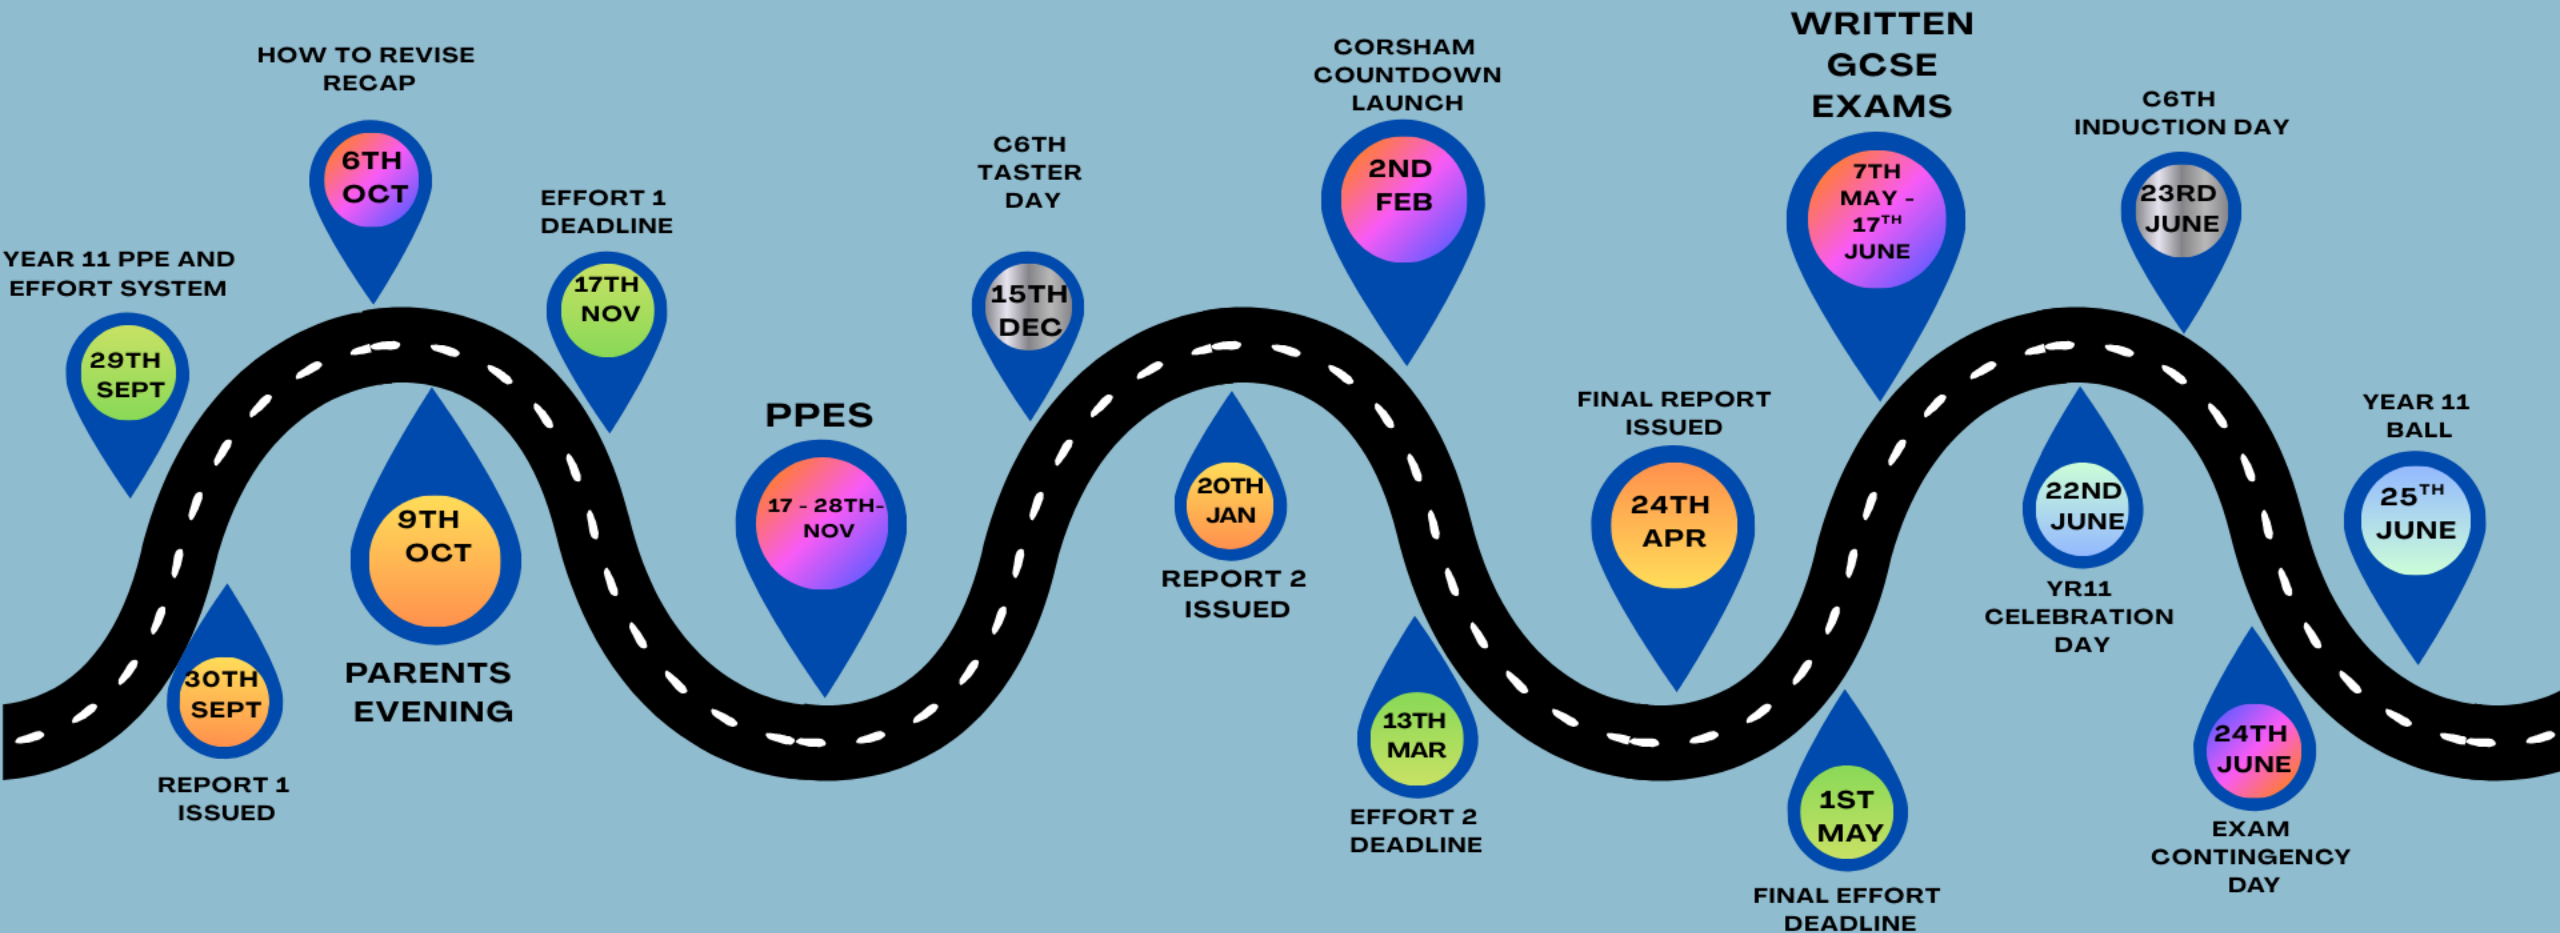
YEAR 11 PPE AND EFFORT SYSTEM

29TH SEPT

30TH SEPT

REPORT 1 ISSUED

HOW TO REVISE RECAP

6TH OCT

9TH OCT

PARENTS EVENING

EFFORT 1 DEADLINE

17TH NOV

PPES

17 - 28TH NOV

C6TH TASTER DAY

15TH DEC

20TH JAN

REPORT 2 ISSUED

CORSHAM COUNTDOWN LAUNCH

2ND FEB

13TH MAR

EFFORT 2 DEADLINE

FINAL REPORT ISSUED

24TH APR

1ST MAY

FINAL EFFORT DEADLINE

WRITTEN GCSE EXAMS

7TH MAY - 17$^{TH}$ JUNE

22ND JUNE

YR11 CELEBRATION DAY

C6TH INDUCTION DAY

23RD JUNE

24TH JUNE

EXAM CONTINGENCY DAY

YEAR 11 BALL

25$^{TH}$ JUNE